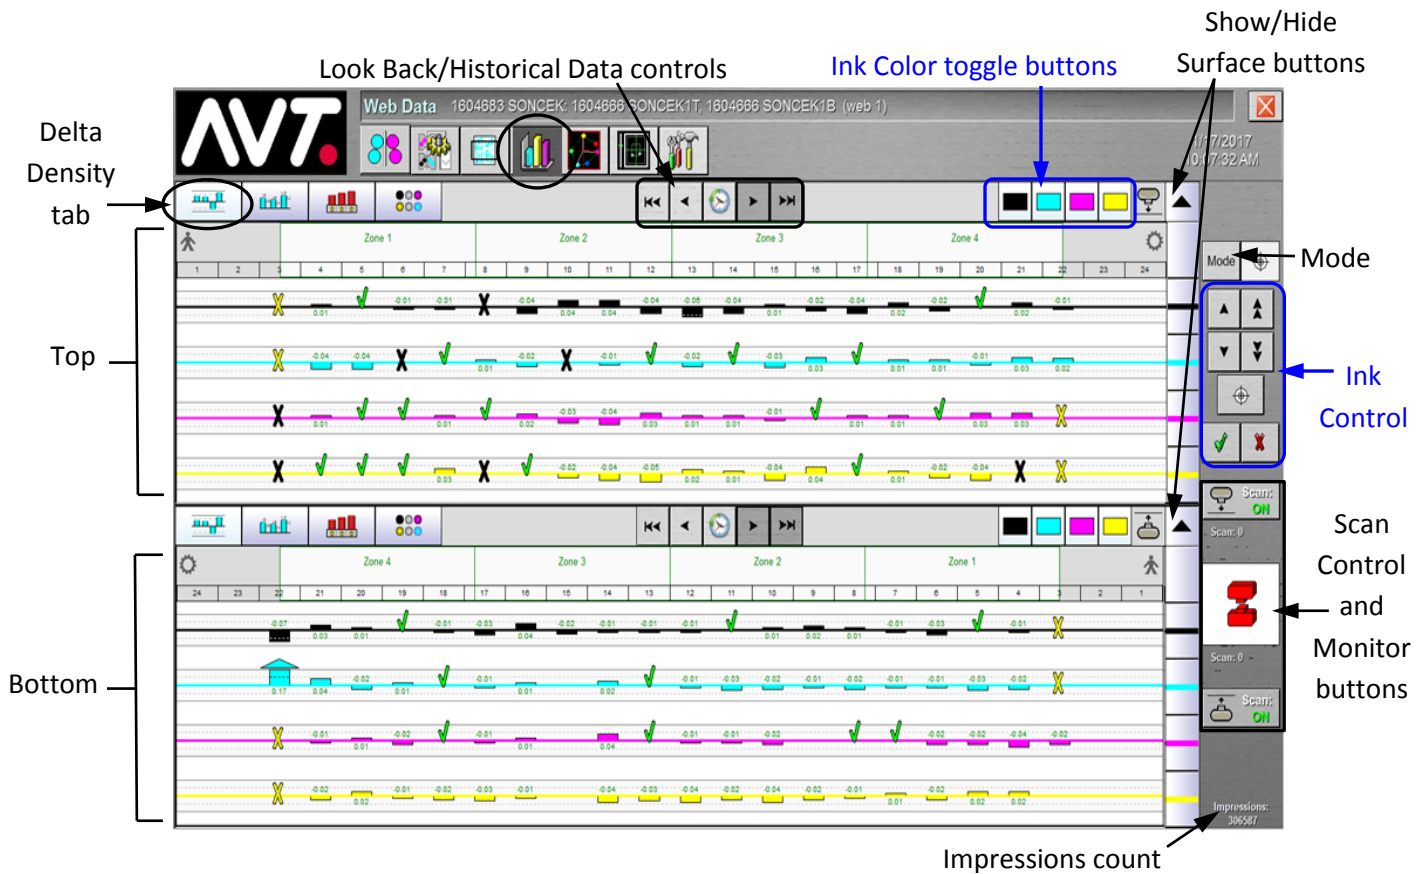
Show/Hide Surface buttons

Look Back/Historical Data controls

Ink Color toggle buttons

Delta Density tab

AVT.

Web Data 1604683 SONCEK: 1604666 SONCEK1T, 1604666 SONCEK1B (web 1)

1/17/2017 10:07:32 AM

Zone 1 Zone 2 Zone 3 Zone 4

| 1 | 2 | 3 | 4 | 5 | 6 | 7 | 8 | 9 | 10 | 11 | 12 | 13 | 14 | 15 | 16 | 17 | 18 | 19 | 20 | 21 | 22 | 23 | 24 |
|---|---|---|---|---|---|---|---|---|---|---|---|---|---|---|---|---|---|---|---|---|---|---|---|

Mode

Mode

Top

Ink Control

Zone 4 Zone 3 Zone 2 Zone 1

| 24 | 23 | 22 | 21 | 20 | 19 | 18 | 17 | 16 | 15 | 14 | 13 | 12 | 11 | 10 | 9 | 8 | 7 | 6 | 5 | 4 | 3 | 2 | 1 |
|---|---|---|---|---|---|---|---|---|---|---|---|---|---|---|---|---|---|---|---|---|---|---|---|

Scan: ON

Scan: 0

Scan Control and Monitor buttons

Scan: 0

Scan: ON

Bottom

Impressions: 306587

Impressions count